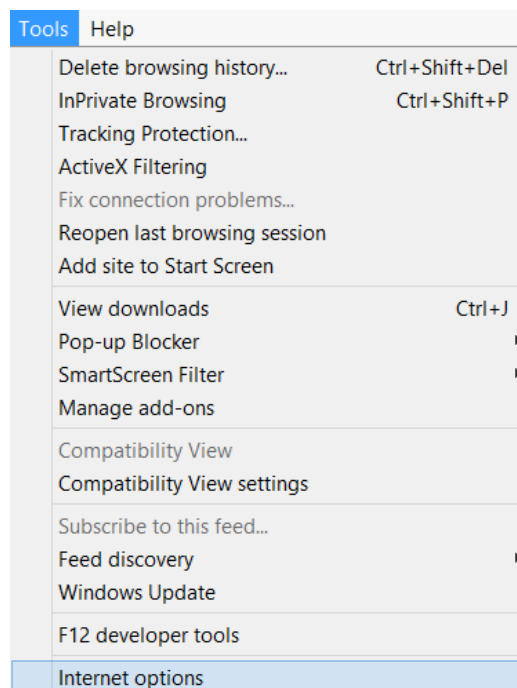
Tools Help

Delete browsing history... Ctrl+Shift+Del
InPrivate Browsing Ctrl+Shift+P
Tracking Protection...
ActiveX Filtering
Fix connection problems...
Reopen last browsing session
Add site to Start Screen

View downloads Ctrl+J
Pop-up Blocker
SmartScreen Filter
Manage add-ons

Compatibility View
Compatibility View settings

Subscribe to this feed...
Feed discovery
Windows Update

F12 developer tools

Internet options